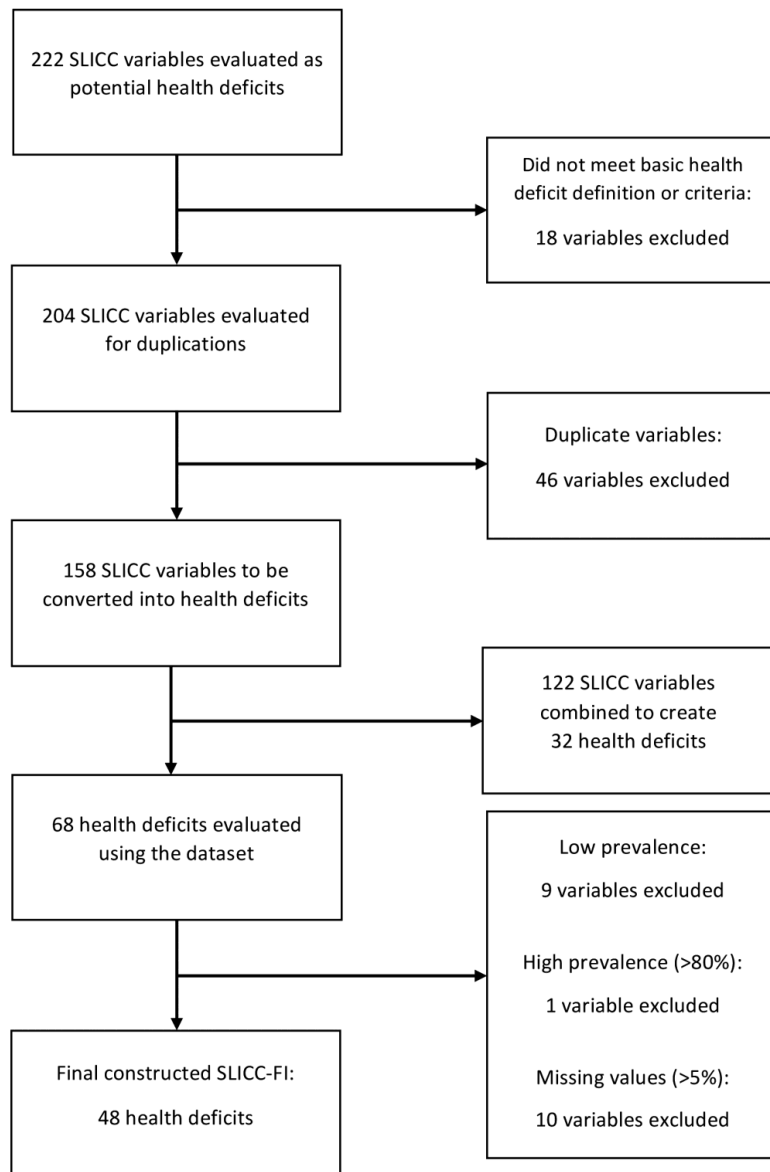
222 SLICC variables evaluated as potential health deficits

Did not meet basic health deficit definition or criteria:

18 variables excluded

204 SLICC variables evaluated for duplications

Duplicate variables:

46 variables excluded

158 SLICC variables to be converted into health deficits

122 SLICC variables combined to create 32 health deficits

68 health deficits evaluated using the dataset

Low prevalence:

9 variables excluded

High prevalence (>80%):

1 variable excluded

Missing values (>5%):

10 variables excluded

Final constructed SLICC-FI:

48 health deficits